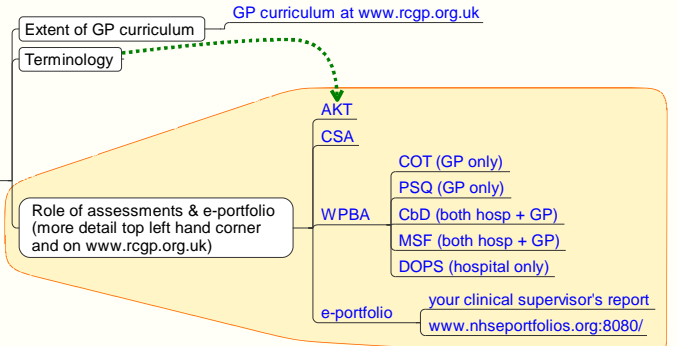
Extent of GP curriculum

GP curriculum at www.rcgp.org.uk

Terminology

AKT

CSA

Role of assessments & e-portfolio (more detail top left hand corner and on www.rcgp.org.uk)

WPBA

COT (GP only)

PSQ (GP only)

CbD (both hosp + GP)

MSF (both hosp + GP)

DOPS (hospital only)

e-portfolio

your clinical supervisor's report

www.nhseportfolios.org:8080/